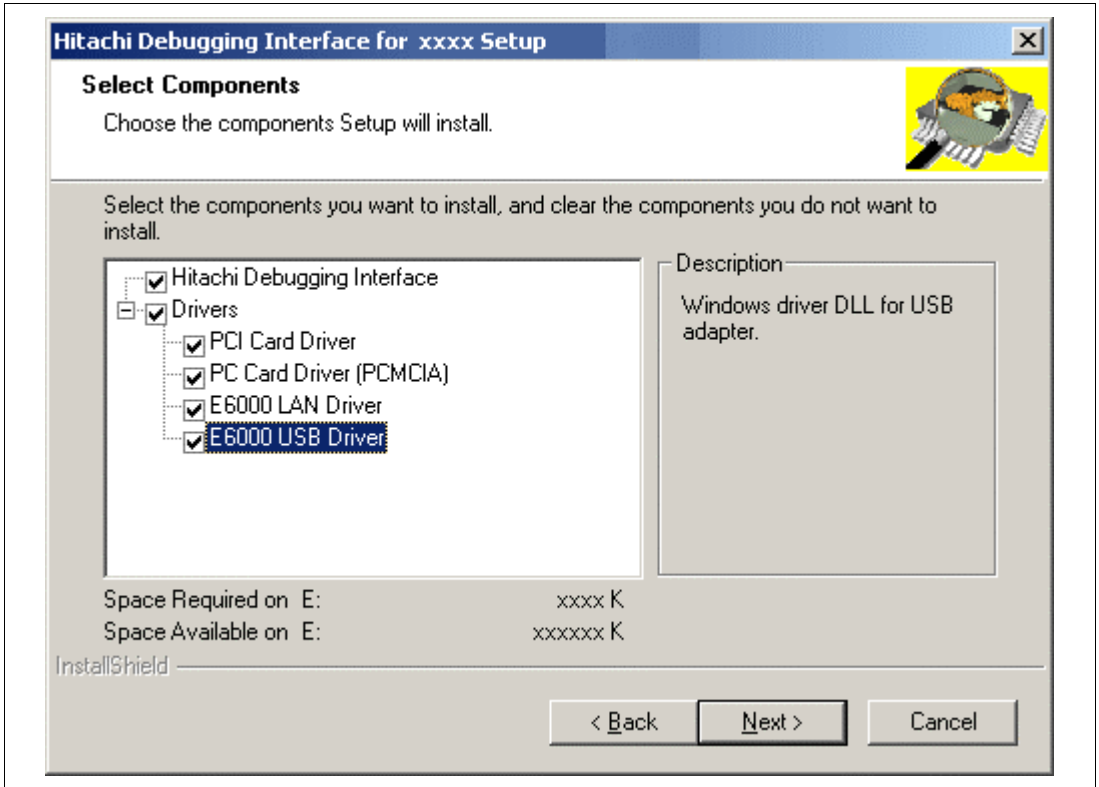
Hitachi Debugging Interface for xxxx Setup

Select Components

Choose the components Setup will install.

Select the components you want to install, and clear the components you do not want to install.

Hitachi Debugging Interface
Drivers
PCI Card Driver
PC Card Driver (PCMCIA)
E6000 LAN Driver
E6000 USB Driver

Description

Windows driver DLL for USB adapter.

Space Required on E: xxxx K
Space Available on E: xxxxxx K

InstallShield

< Back
Next >
Cancel